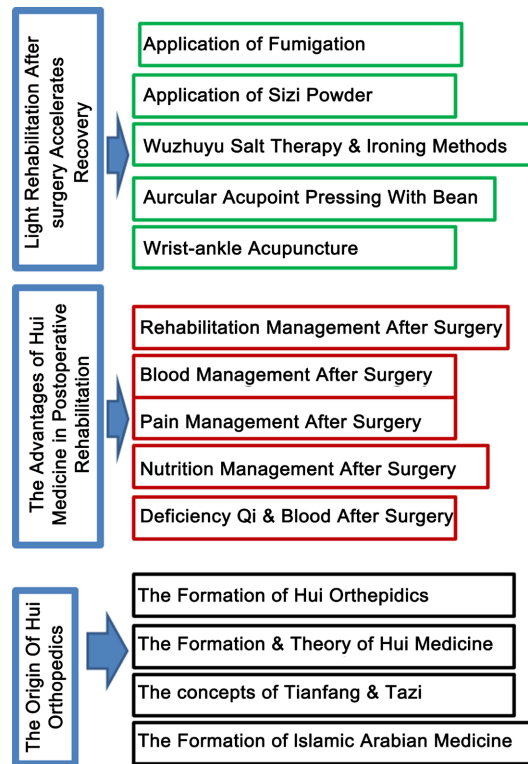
Light Rehabilitation After surgery Accelerates Recovery

Application of Fumigation

Application of Sizi Powder

Wuzhuyu Salt Therapy & Ironing Methods

Aurcular Acupoint Pressing With Bean

Wrist-ankle Acupuncture

The Advantages of Hui Medicine in Postoperative Rehabilitation

Rehabilitation Management After Surgery

Blood Management After Surgery

Pain Management After Surgery

Nutrition Management After Surgery

Deficiency Qi & Blood After Surgery

The Origin Of Hui Orthopedics

The Formation of Hui Orthepidics

The Formation & Theory of Hui Medicine

The concepts of Tianfang & Tazi

The Formation of Islamic Arabian Medicine